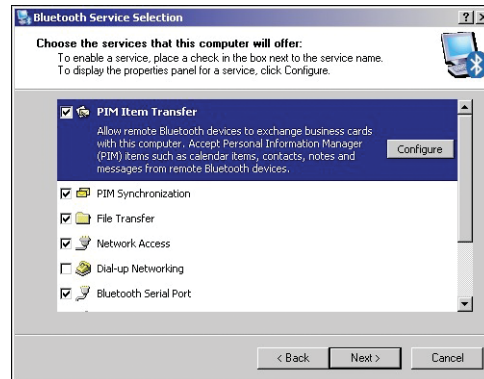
Bluetooth Service Selection

?

Choose the services that this computer will offer:

To enable a service, place a check in the box next to the service name.
To display the properties panel for a service, click Configure.

PIM Item Transfer

Allow remote Bluetooth devices to exchange business cards with this computer. Accept Personal Information Manager (PIM) items such as calendar items, contacts, notes and messages from remote Bluetooth devices.

Configure

PIM Synchronization

File Transfer

Network Access

Dial-up Networking

Bluetooth Serial Port

< Back

Next >

Cancel